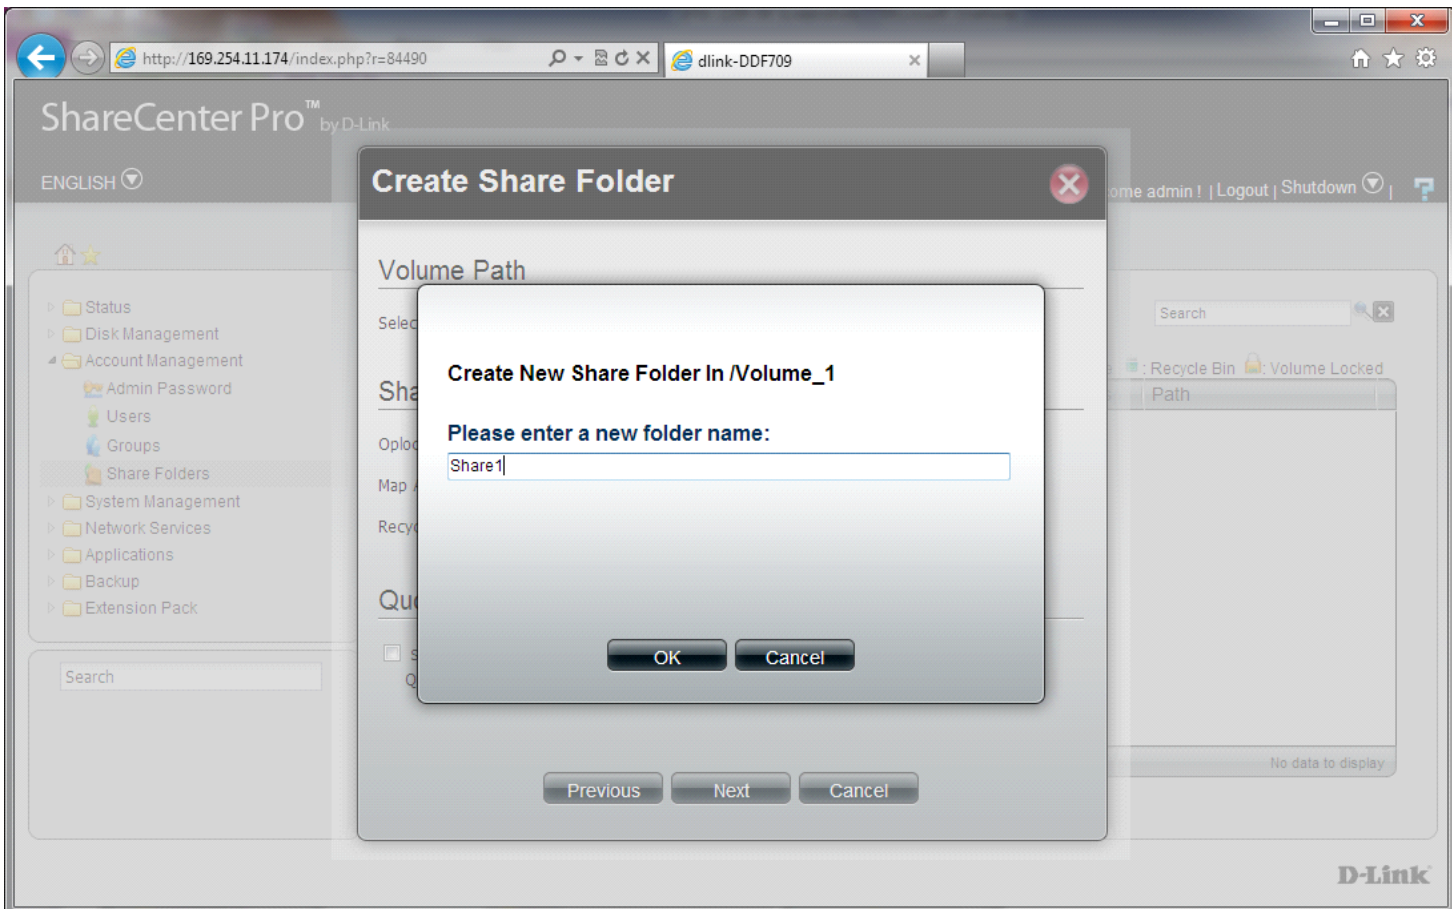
http://169.254.11.174/index.php?r=84490

dlink-DDF709

ShareCenter Pro™ by D-Link

ENGLISH

ome admin ! | Logout | Shutdown |

Status
Disk Management
Account Management
Admin Password
Users
Groups
Share Folders
System Management
Network Services
Applications
Backup
Extension Pack

Search

Create Share Folder

Volume Path

Selec

Sha

Oplo

Map

Recy

Qu

Q

Create New Share Folder In /Volume_1

Please enter a new folder name:

Share1

OK Cancel

Previous Next Cancel

Search

: Recycle Bin : Volume Locked

Path

No data to display

D-Link